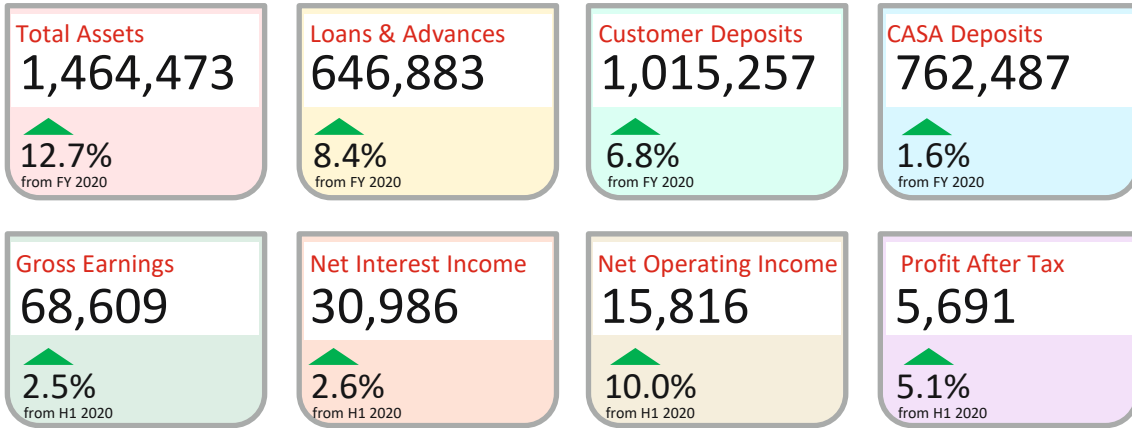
Total Assets
1,464,473
12.7%
from FY 2020

Loans & Advances
646,883
8.4%
from FY 2020

Customer Deposits
1,015,257
6.8%
from FY 2020

CASA Deposits
762,487
1.6%
from FY 2020

Gross Earnings
68,609
2.5%
from H1 2020

Net Interest Income
30,986
2.6%
from H1 2020

Net Operating Income
15,816
10.0%
from H1 2020

Profit After Tax
5,691
5.1%
from H1 2020